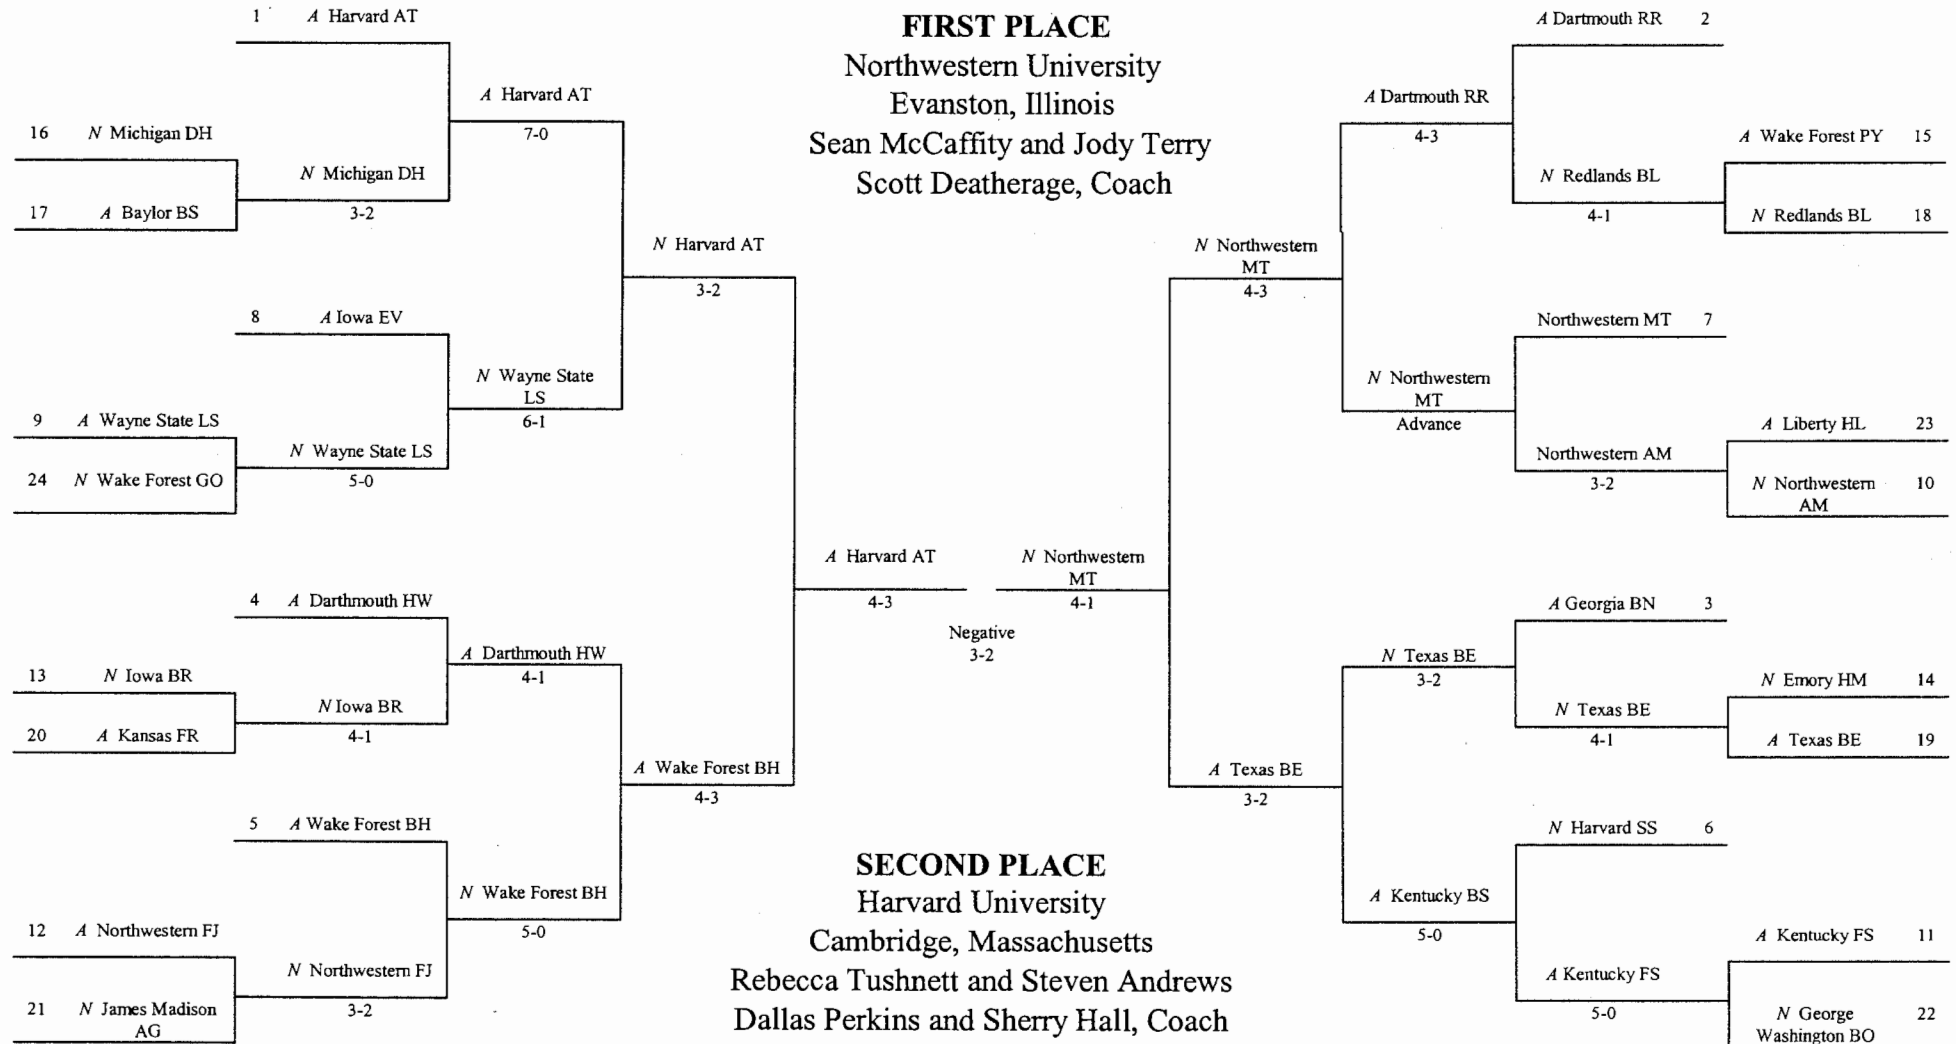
1 A Harvard AT

A Harvard AT
7-0

16 N Michigan DH

N Michigan DH

17 A Baylor BS

3-2

N Harvard AT
3-2

8 A Iowa EV

N Wayne State LS
6-1

9 A Wayne State LS

N Wayne State LS

24 N Wake Forest GO

5-0

4 A Darthmouth HW

A Darthmouth HW
4-1

13 N Iowa BR

N Iowa BR

20 A Kansas FR

4-1

A Wake Forest BH
4-3

5 A Wake Forest BH

N Wake Forest BH
5-0

12 A Northwestern FJ

N Northwestern FJ

21 N James Madison AG

3-2

A Harvard AT
4-3

FIRST PLACE
Northwestern University
Evanston, Illinois
Sean McCaffity and Jody Terry
Scott Deatherage, Coach

N Northwestern MT
4-1

Negative
3-2

SECOND PLACE
Harvard University
Cambridge, Massachusetts
Rebecca Tushnett and Steven Andrews
Dallas Perkins and Sherry Hall, Coach

A Dartmouth RR 2

A Dartmouth RR
4-3

A Wake Forest PY 15

N Redlands BL

4-1

N Redlands BL 18

N Northwestern MT
4-3

Northwestern MT 7

N Northwestern MT
Advance

A Liberty HL 23

Northwestern AM

3-2

N Northwestern AM 10

A Georgia BN 3

N Texas BE
3-2

N Emory HM 14

N Texas BE

4-1

A Texas BE 19

A Texas BE
3-2

N Harvard SS 6

A Kentucky BS
5-0

A Kentucky FS 11

A Kentucky FS

5-0

N George Washington BO 22